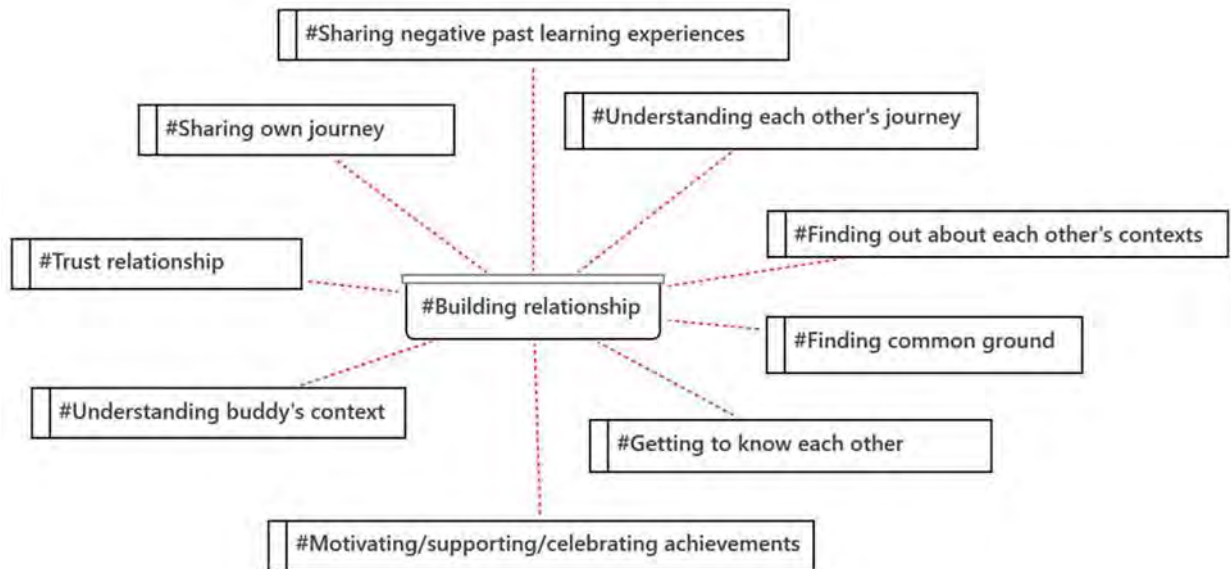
#Sharing negative past learning experiences

#Sharing own journey

#Understanding each other's journey

#Finding out about each other's contexts

#Trust relationship

#Building relationship

#Finding common ground

#Understanding buddy's context

#Getting to know each other

#Motivating/supporting/celebrating achievements